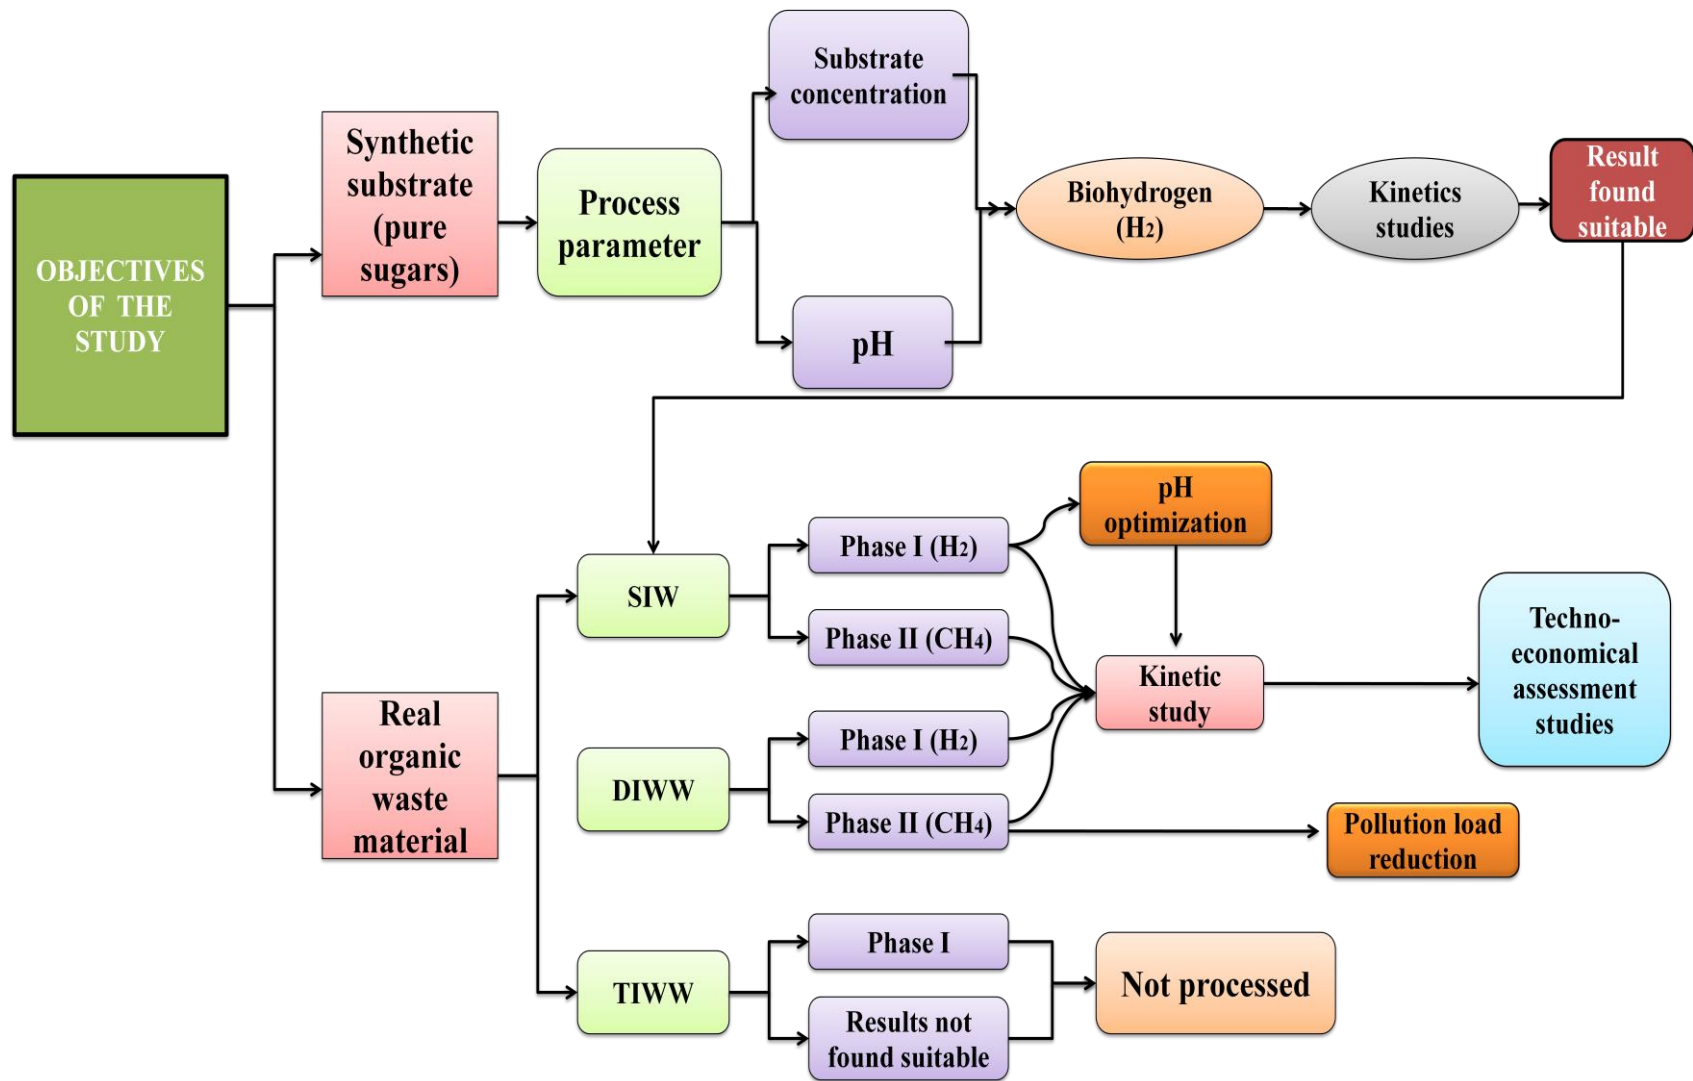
OBJECTIVES OF THE STUDY

Synthetic substrate (pure sugars)

Process parameter

Substrate concentration

pH

Biohydrogen ($H_2$)

Kinetics studies

Result found suitable

Real organic waste material

SIW

Phase I ($H_2$)

Phase II ($CH_4$)

pH optimization

Kinetic study

Techno-economical assessment studies

DIWW

Phase I ($H_2$)

Phase II ($CH_4$)

Pollution load reduction

TIWW

Phase I

Results not found suitable

Not processed